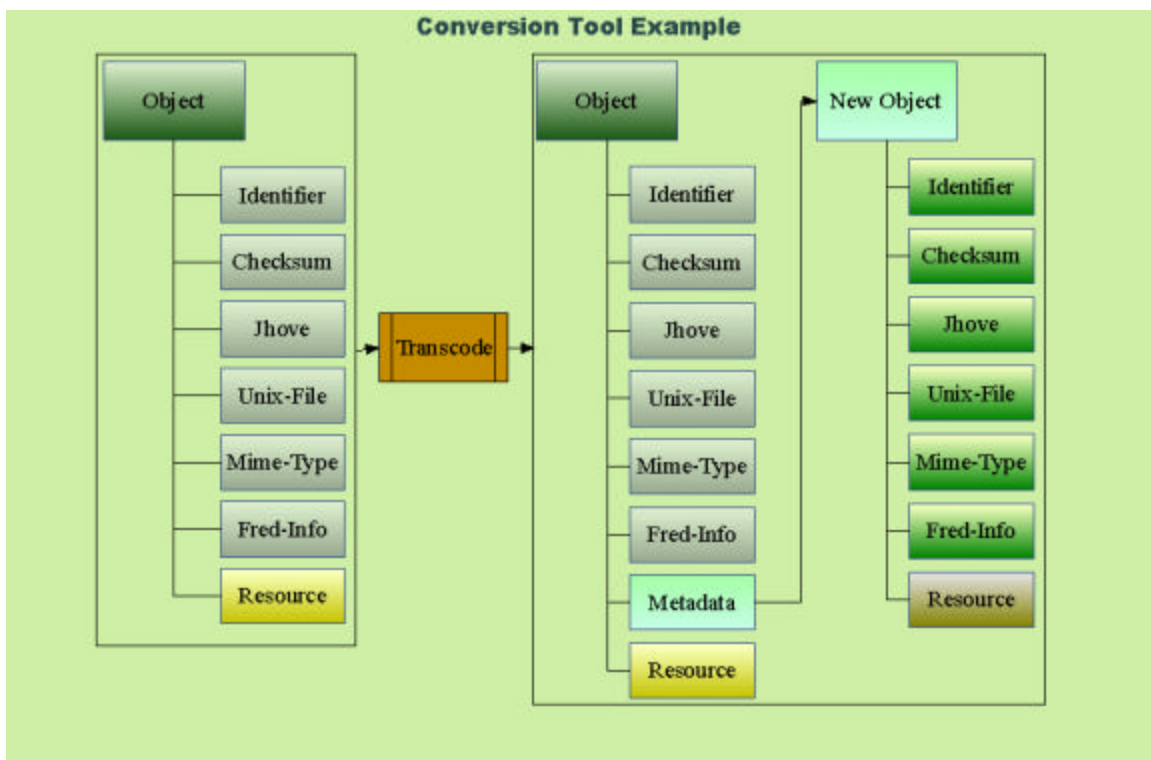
Conversion Tool Example

Object

Identifier

Checksum

Jhove

Unix-File

Mime-Type

Fred-Info

Resource

Transcode

Object

Identifier

Checksum

Jhove

Unix-File

Mime-Type

Fred-Info

Metadata

Resource

New Object

Identifier

Checksum

Jhove

Unix-File

Mime-Type

Fred-Info

Resource